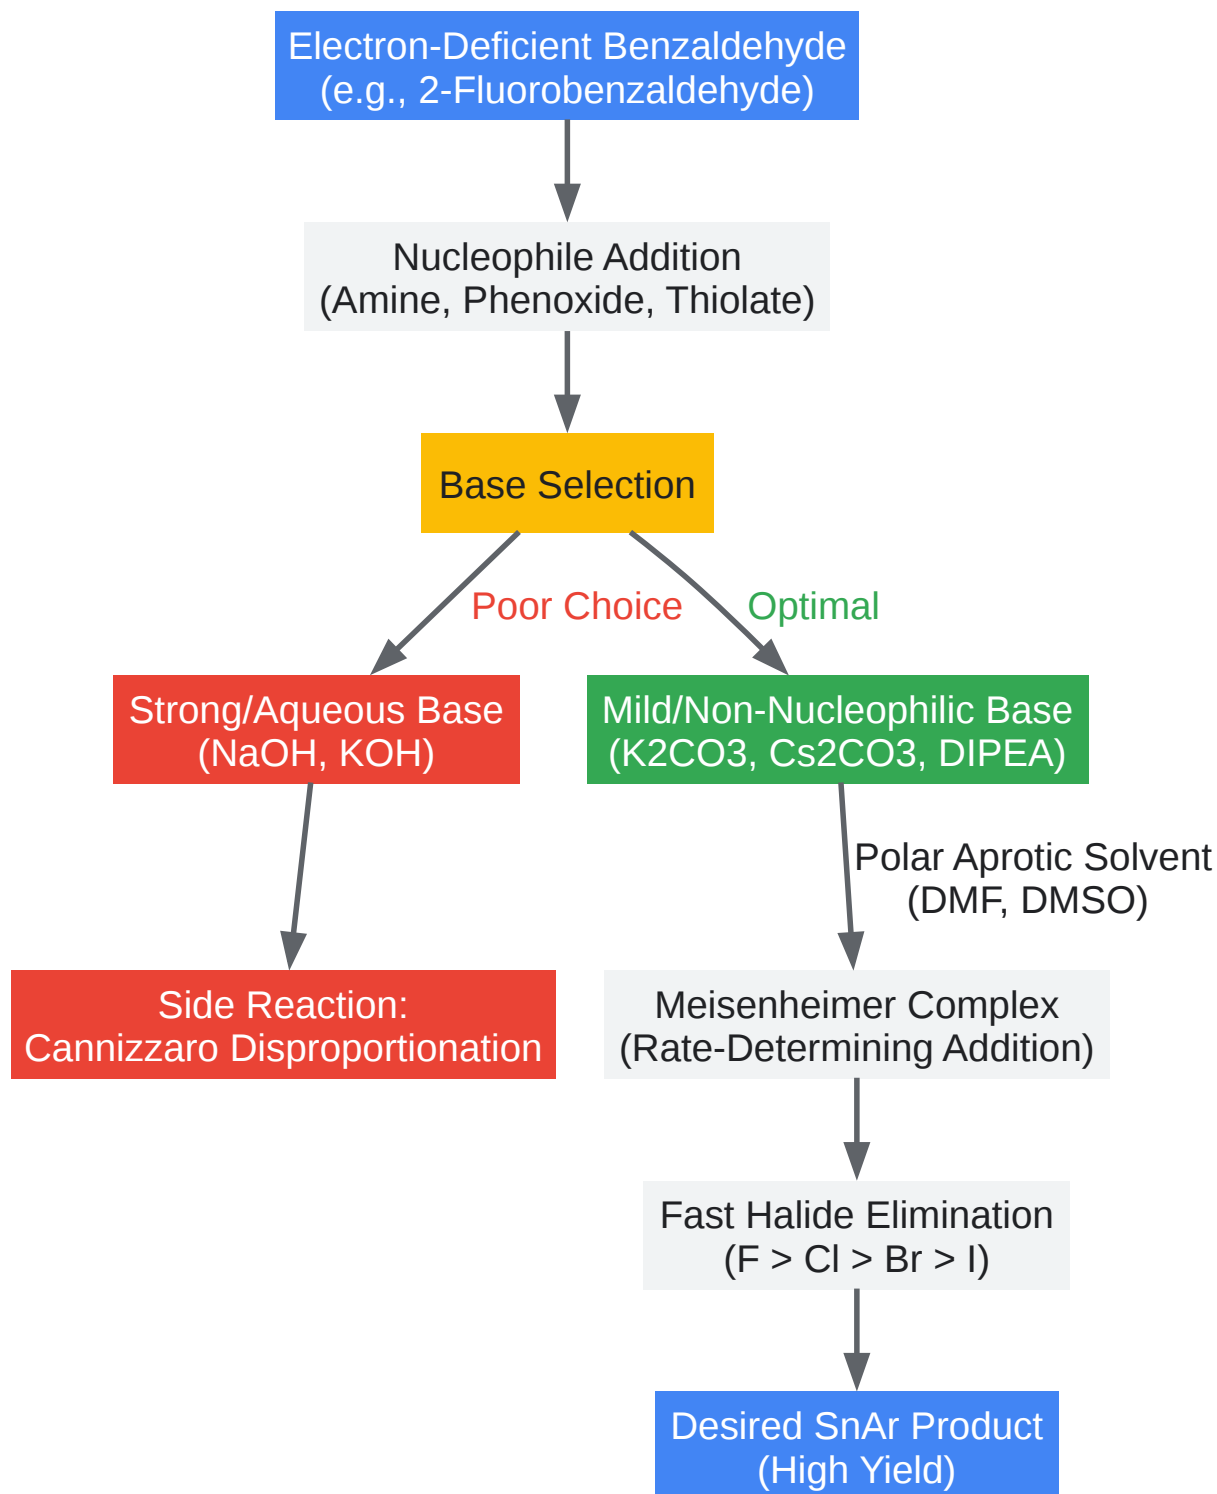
Electron-Deficient Benzaldehyde (e.g., 2-Fluorobenzaldehyde)

Nucleophile Addition (Amine, Phenoxide, Thiolate)

Base Selection

Poor Choice

Optimal

Strong/Aqueous Base (NaOH, KOH)

Mild/Non-Nucleophilic Base (K2CO3, Cs2CO3, DIPEA)

Polar Aprotic Solvent (DMF, DMSO)

Side Reaction: Cannizzaro Disproportionation

Meisenheimer Complex (Rate-Determining Addition)

Fast Halide Elimination (F > Cl > Br > I)

Desired SnAr Product (High Yield)